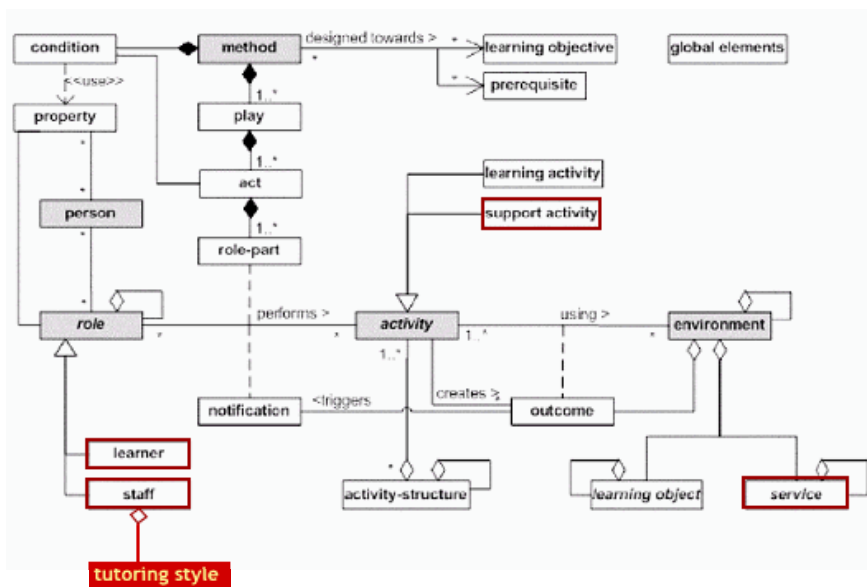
condition
method
designed towards >
learning objective
global elements
<<use>>
prerequisite
property
play
1..*
act
1..*
person
learning activity
support activity
role-part
1..*
role
performs >
activity
using >
environment
1..*
1..*
creates >
notification
<triggers
outcome
learner
staff
activity-structure
learning object
service
tutoring style